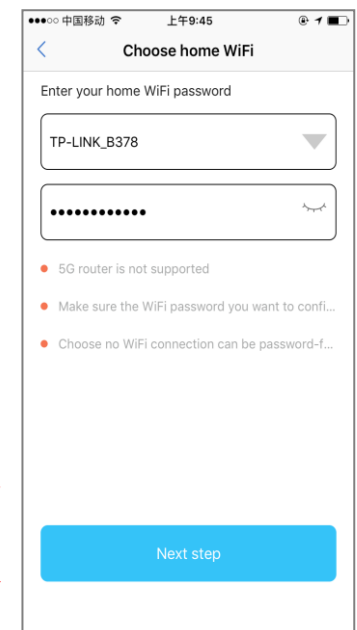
●●●○○ 中国移动 上午9:45

<

Choose home WiFi

Enter your home WiFi password

TP-LINK_B378

••••••••••••

5G router is not supported

Make sure the WiFi password you want to confi...

Choose no WiFi connection can be password-f...

Next step